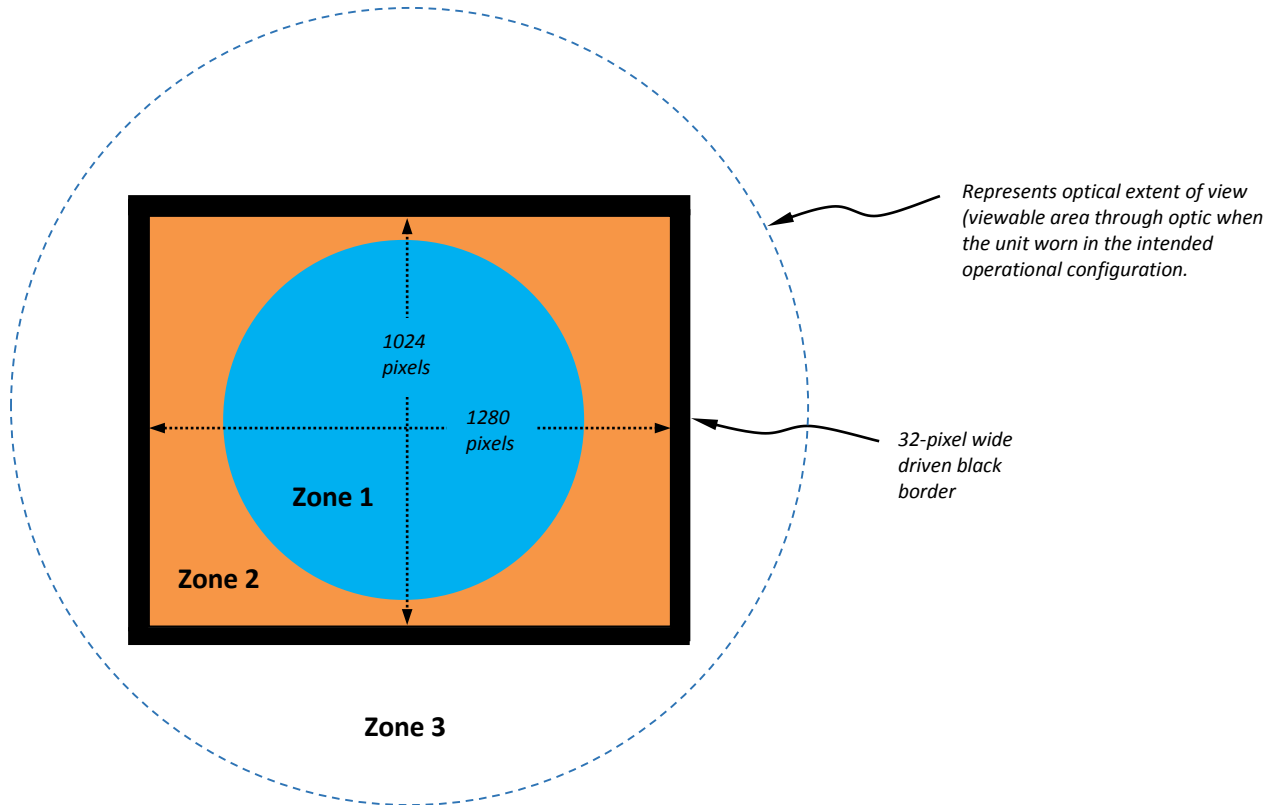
Represents optical extent of view (viewable area through optic when the unit worn in the intended operational configuration.

1024 pixels

1280 pixels

32-pixel wide driven black border

Zone 1

Zone 2

Zone 3